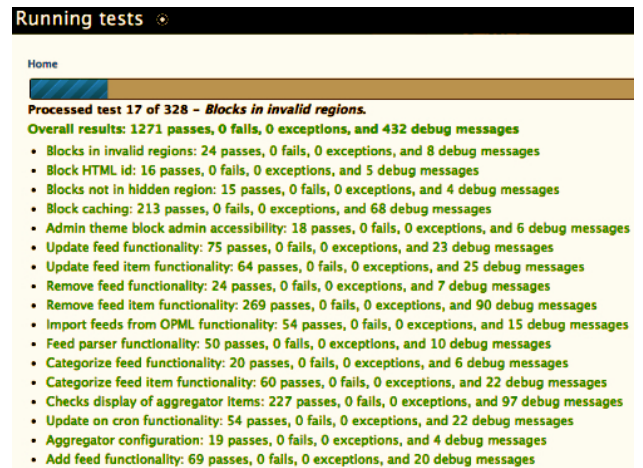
Running tests

Home

Processed test 17 of 328 - *Blocks in invalid regions.*

Overall results: 1271 passes, 0 fails, 0 exceptions, and 432 debug messages

- Blocks in invalid regions: 24 passes, 0 fails, 0 exceptions, and 8 debug messages
- Block HTML id: 16 passes, 0 fails, 0 exceptions, and 5 debug messages
- Blocks not in hidden region: 15 passes, 0 fails, 0 exceptions, and 4 debug messages
- Block caching: 213 passes, 0 fails, 0 exceptions, and 68 debug messages
- Admin theme block admin accessibility: 18 passes, 0 fails, 0 exceptions, and 6 debug messages
- Update feed functionality: 75 passes, 0 fails, 0 exceptions, and 23 debug messages
- Update feed item functionality: 64 passes, 0 fails, 0 exceptions, and 25 debug messages
- Remove feed functionality: 24 passes, 0 fails, 0 exceptions, and 7 debug messages
- Remove feed item functionality: 269 passes, 0 fails, 0 exceptions, and 90 debug messages
- Import feeds from OPML functionality: 54 passes, 0 fails, 0 exceptions, and 15 debug messages
- Feed parser functionality: 50 passes, 0 fails, 0 exceptions, and 10 debug messages
- Categorize feed functionality: 20 passes, 0 fails, 0 exceptions, and 6 debug messages
- Categorize feed item functionality: 60 passes, 0 fails, 0 exceptions, and 22 debug messages
- Checks display of aggregator items: 227 passes, 0 fails, 0 exceptions, and 97 debug messages
- Update on cron functionality: 54 passes, 0 fails, 0 exceptions, and 22 debug messages
- Aggregator configuration: 19 passes, 0 fails, 0 exceptions, and 4 debug messages
- Add feed functionality: 69 passes, 0 fails, 0 exceptions, and 20 debug messages